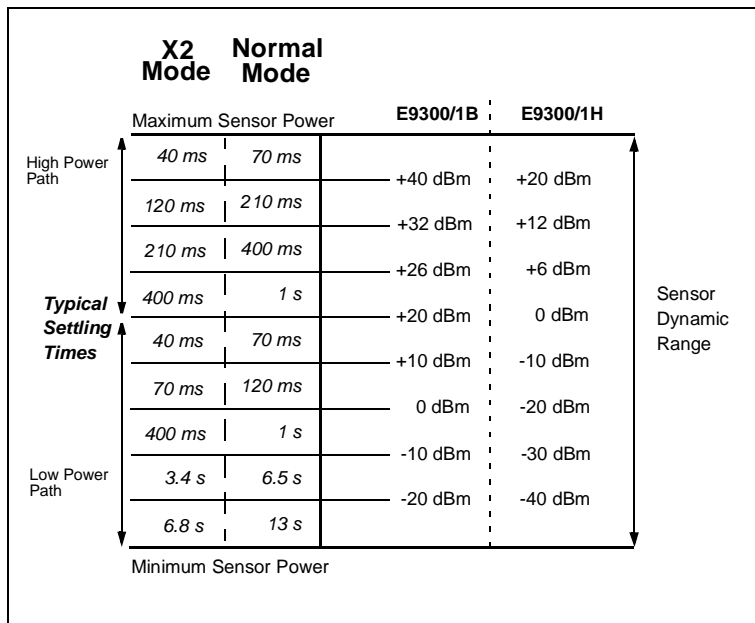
X2 Mode | Normal Mode

Maximum Sensor Power

| X2 Mode | Normal Mode | E9300/1B | E9300/1H |
|---|---|---|---|
| 40 ms | 70 ms | | |
| | | +40 dBm | +20 dBm |
| 120 ms | 210 ms | | |
| | | +32 dBm | +12 dBm |
| 210 ms | 400 ms | | |
| | | +26 dBm | +6 dBm |
| 400 ms | 1 s | | |
| | | +20 dBm | 0 dBm |
| 40 ms | 70 ms | | |
| | | +10 dBm | -10 dBm |
| 70 ms | 120 ms | | |
| | | 0 dBm | -20 dBm |
| 400 ms | 1 s | | |
| | | -10 dBm | -30 dBm |
| 3.4 s | 6.5 s | | |
| | | -20 dBm | -40 dBm |
| 6.8 s | 13 s | | |

High Power Path

Typical Settling Times

Low Power Path

Sensor Dynamic Range

Minimum Sensor Power